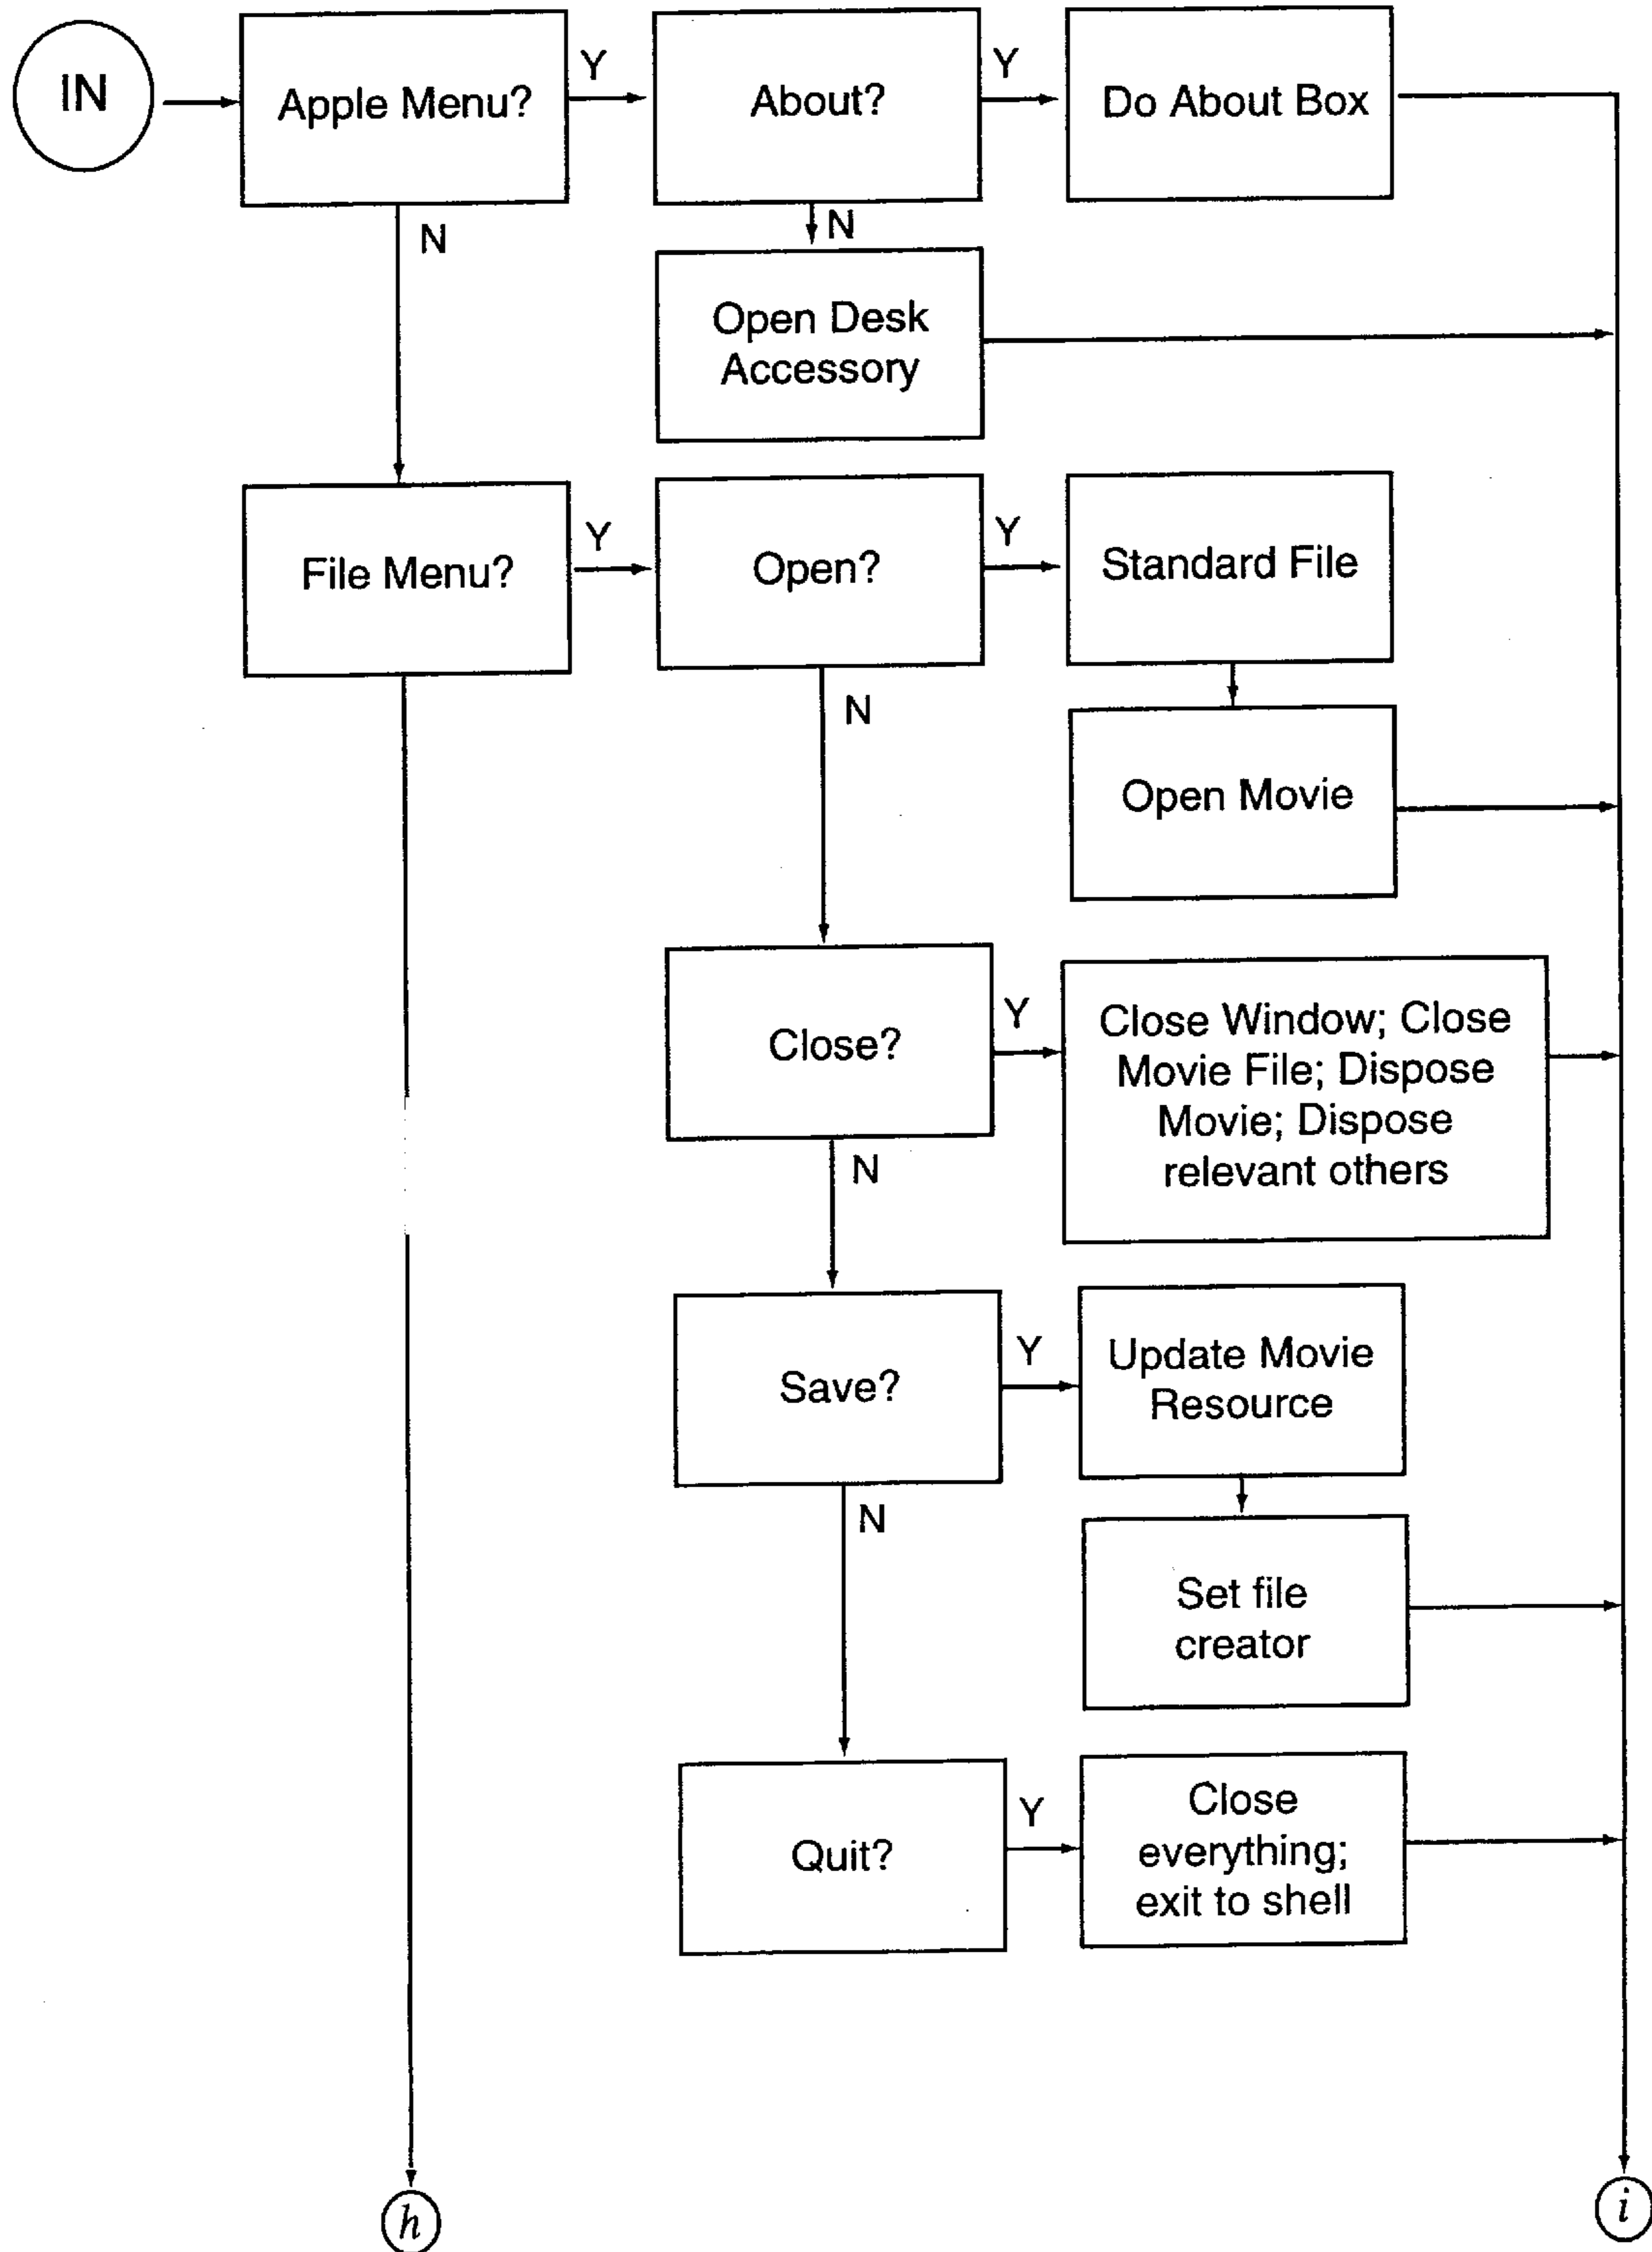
IN

Apple Menu?

Y

About?

Y

Do About Box

N

N

Open Desk Accessory

File Menu?

Y

Open?

Y

Standard File

N

Open Movie

Close?

Y

Close Window; Close Movie File; Dispose Movie; Dispose relevant others

N

Save?

Y

Update Movie Resource

N

Set file creator

Quit?

Y

Close everything; exit to shell

$h$

$i$